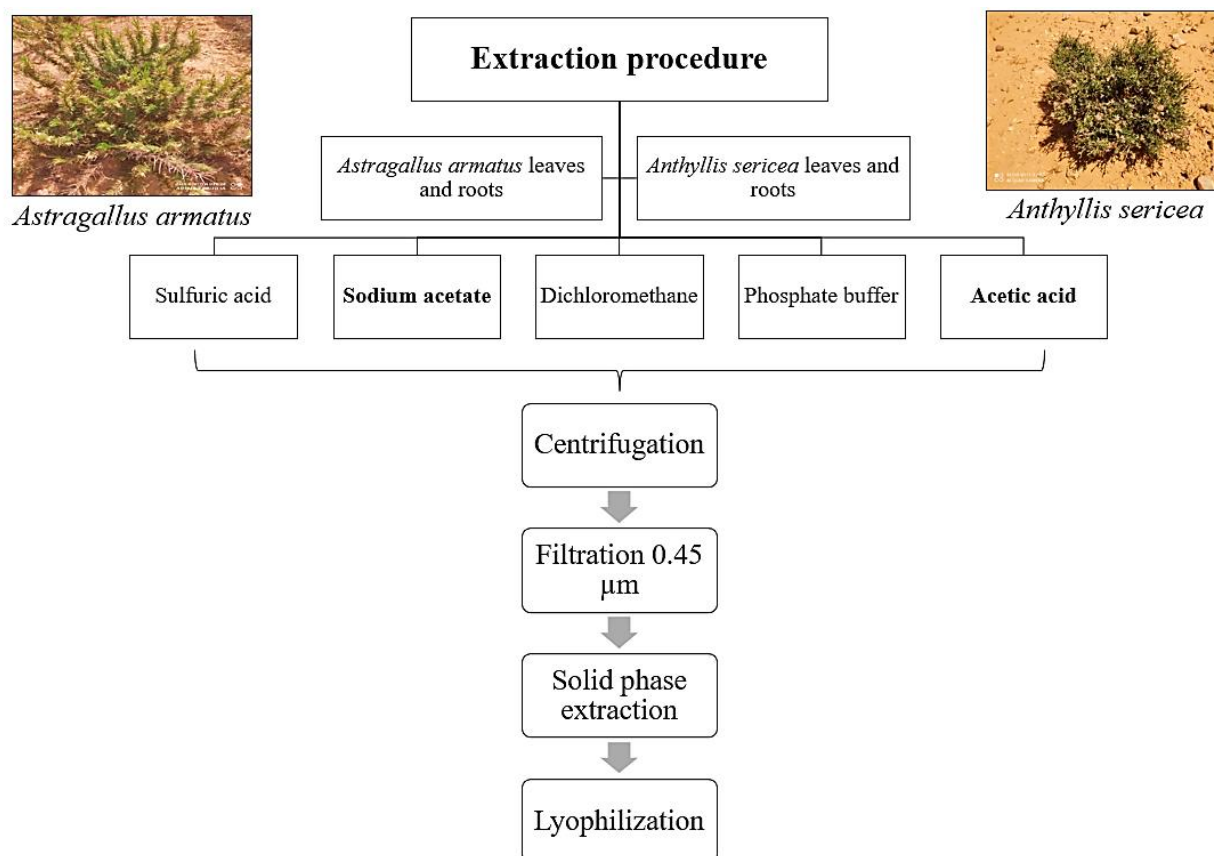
Extraction procedure

Astragallus armatus

Astragallus armatus leaves and roots

Anthyllis sericea leaves and roots

Anthyllis sericea

Sulfuric acid

Sodium acetate

Dichloromethane

Phosphate buffer

Acetic acid

Centrifugation

Filtration 0.45 μm

Solid phase extraction

Lyophilization